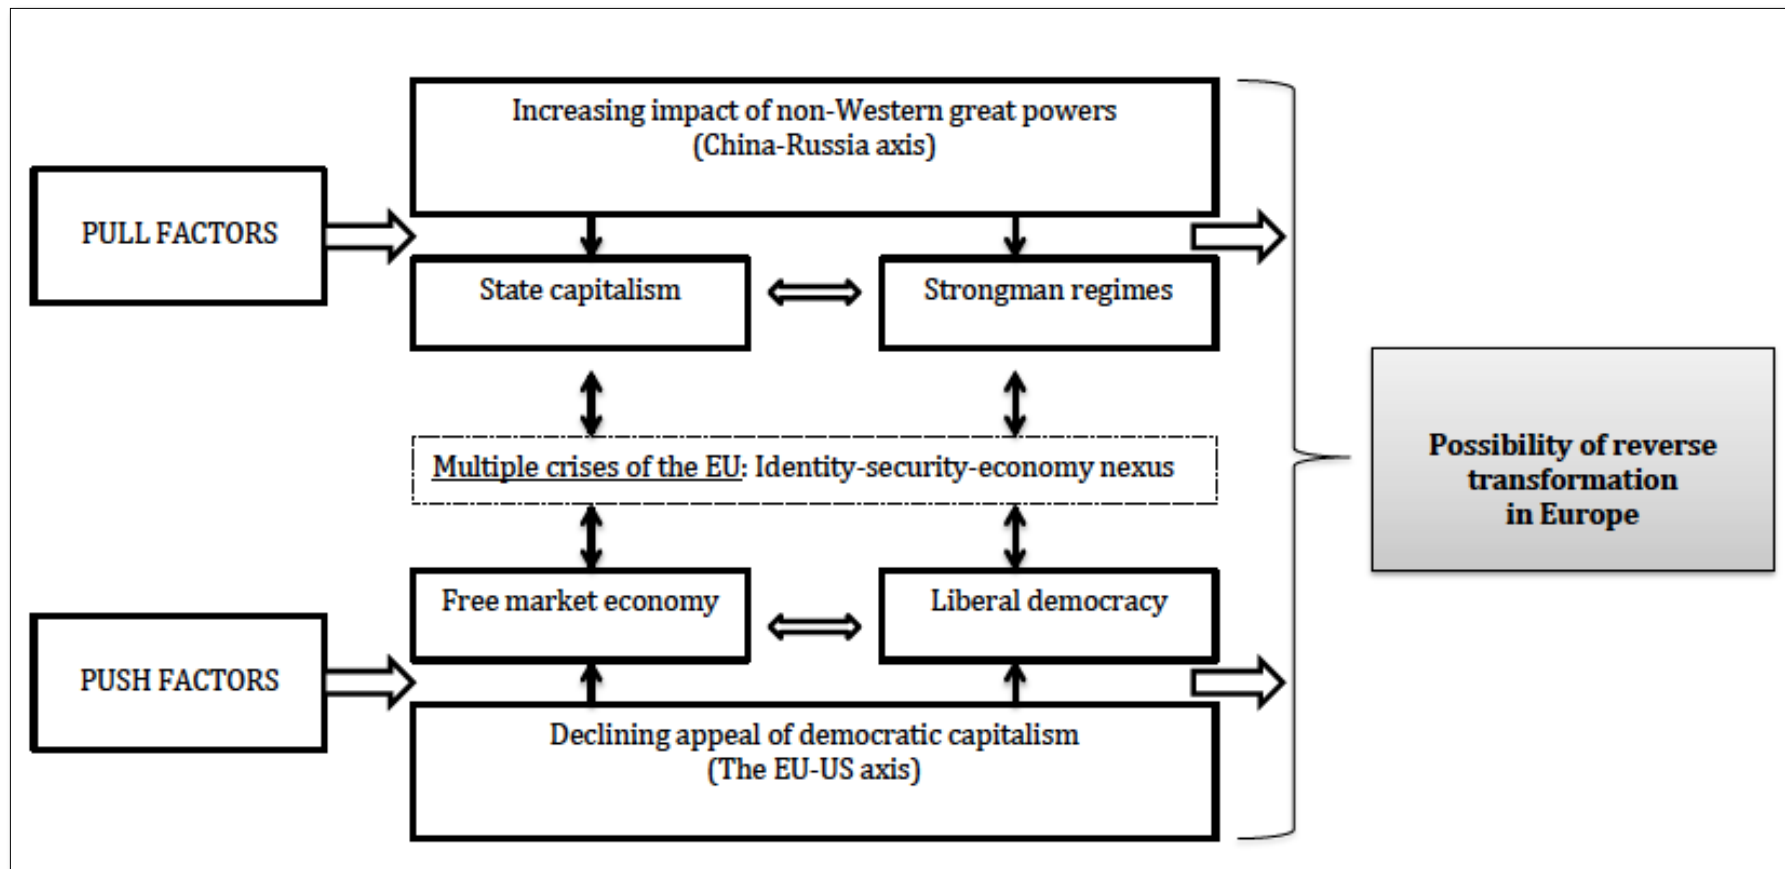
Increasing impact of non-Western great powers
(China-Russia axis)

PULL FACTORS

State capitalism

Strongman regimes

Multiple crises of the EU: Identity-security-economy nexus

Free market economy

Liberal democracy

PUSH FACTORS

Declining appeal of democratic capitalism
(The EU-US axis)

Possibility of reverse transformation in Europe